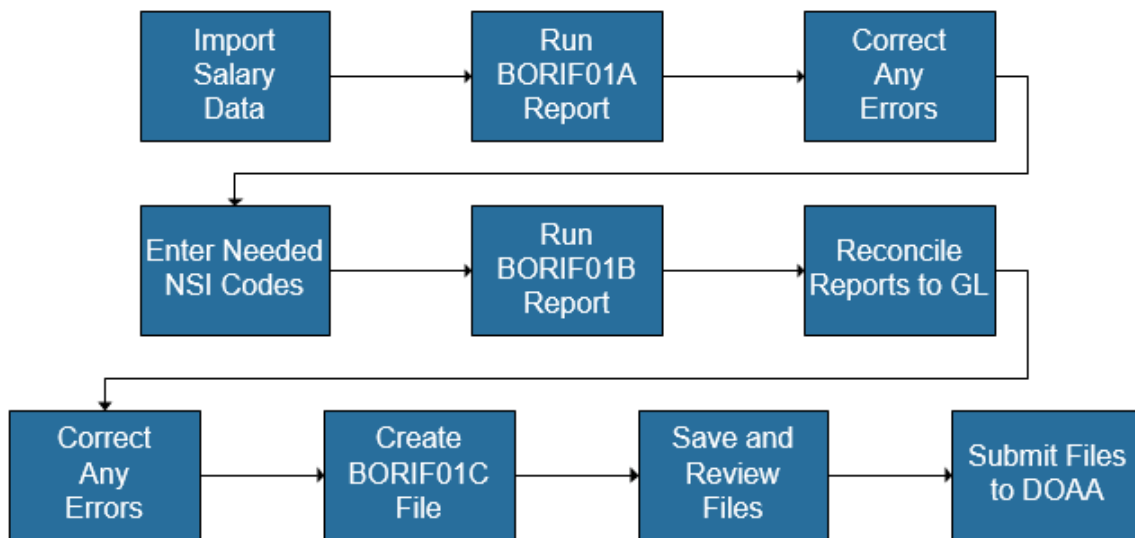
Import Salary Data

Run BORIF01A Report

Correct Any Errors

Enter Needed NSI Codes

Run BORIF01B Report

Reconcile Reports to GL

Correct Any Errors

Create BORIF01C File

Save and Review Files

Submit Files to DOAA